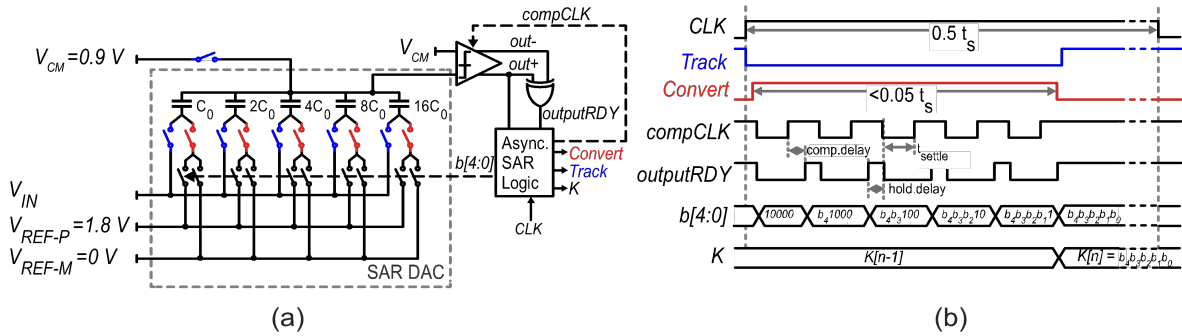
compCLK

$V_{CM}$=0.9 V

$V_{CM}$

out-

out+

outputRDY

$C_0$ $2C_0$ $4C_0$ $8C_0$ $16C_0$

Async. SAR Logic

Convert

Track

K

b[4:0]

$V_{IN}$

$V_{REF-P}$=1.8 V

$V_{REF-M}$=0 V

CLK

SAR DAC

(a)

CLK

0.5 $t_s$

Track

Convert

<0.05 $t_s$

compCLK

comp.delay

$t_{settle}$

outputRDY

hold.delay

b[4:0]

10000

$b_41000$

$b_4b_3100$

$b_4b_3b_210$

$b_4b_3b_2b_11$

$b_4b_3b_2b_1b_0$

K

K[n-1]

K[n] = $b_4b_3b_2b_1b_0$

(b)